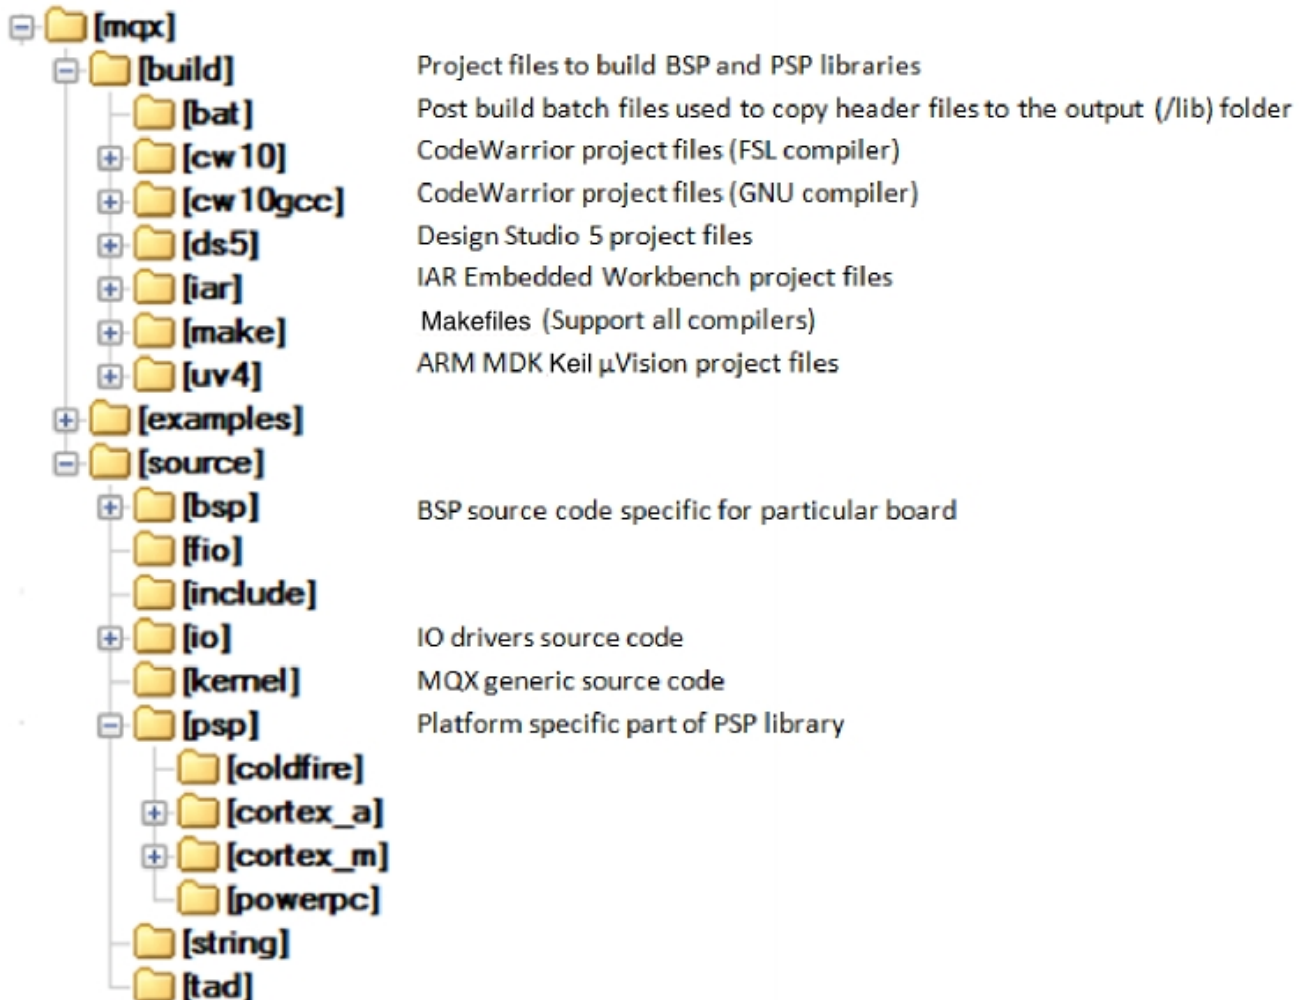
[mqx]
[build] Project files to build BSP and PSP libraries
[bat] Post build batch files used to copy header files to the output (/lib) folder
[cw10] CodeWarrior project files (FSL compiler)
[cw10gcc] CodeWarrior project files (GNU compiler)
[ds5] Design Studio 5 project files
[iar] IAR Embedded Workbench project files
[make] Makefiles (Support all compilers)
[uv4] ARM MDK Keil µVision project files
[examples]
[source]
[bsp] BSP source code specific for particular board
[fio]
[include]
[io] IO drivers source code
[kernel] MQX generic source code
[psp] Platform specific part of PSP library
[coldfire]
[cortex_a]
[cortex_m]
[powerpc]
[string]
[tad]